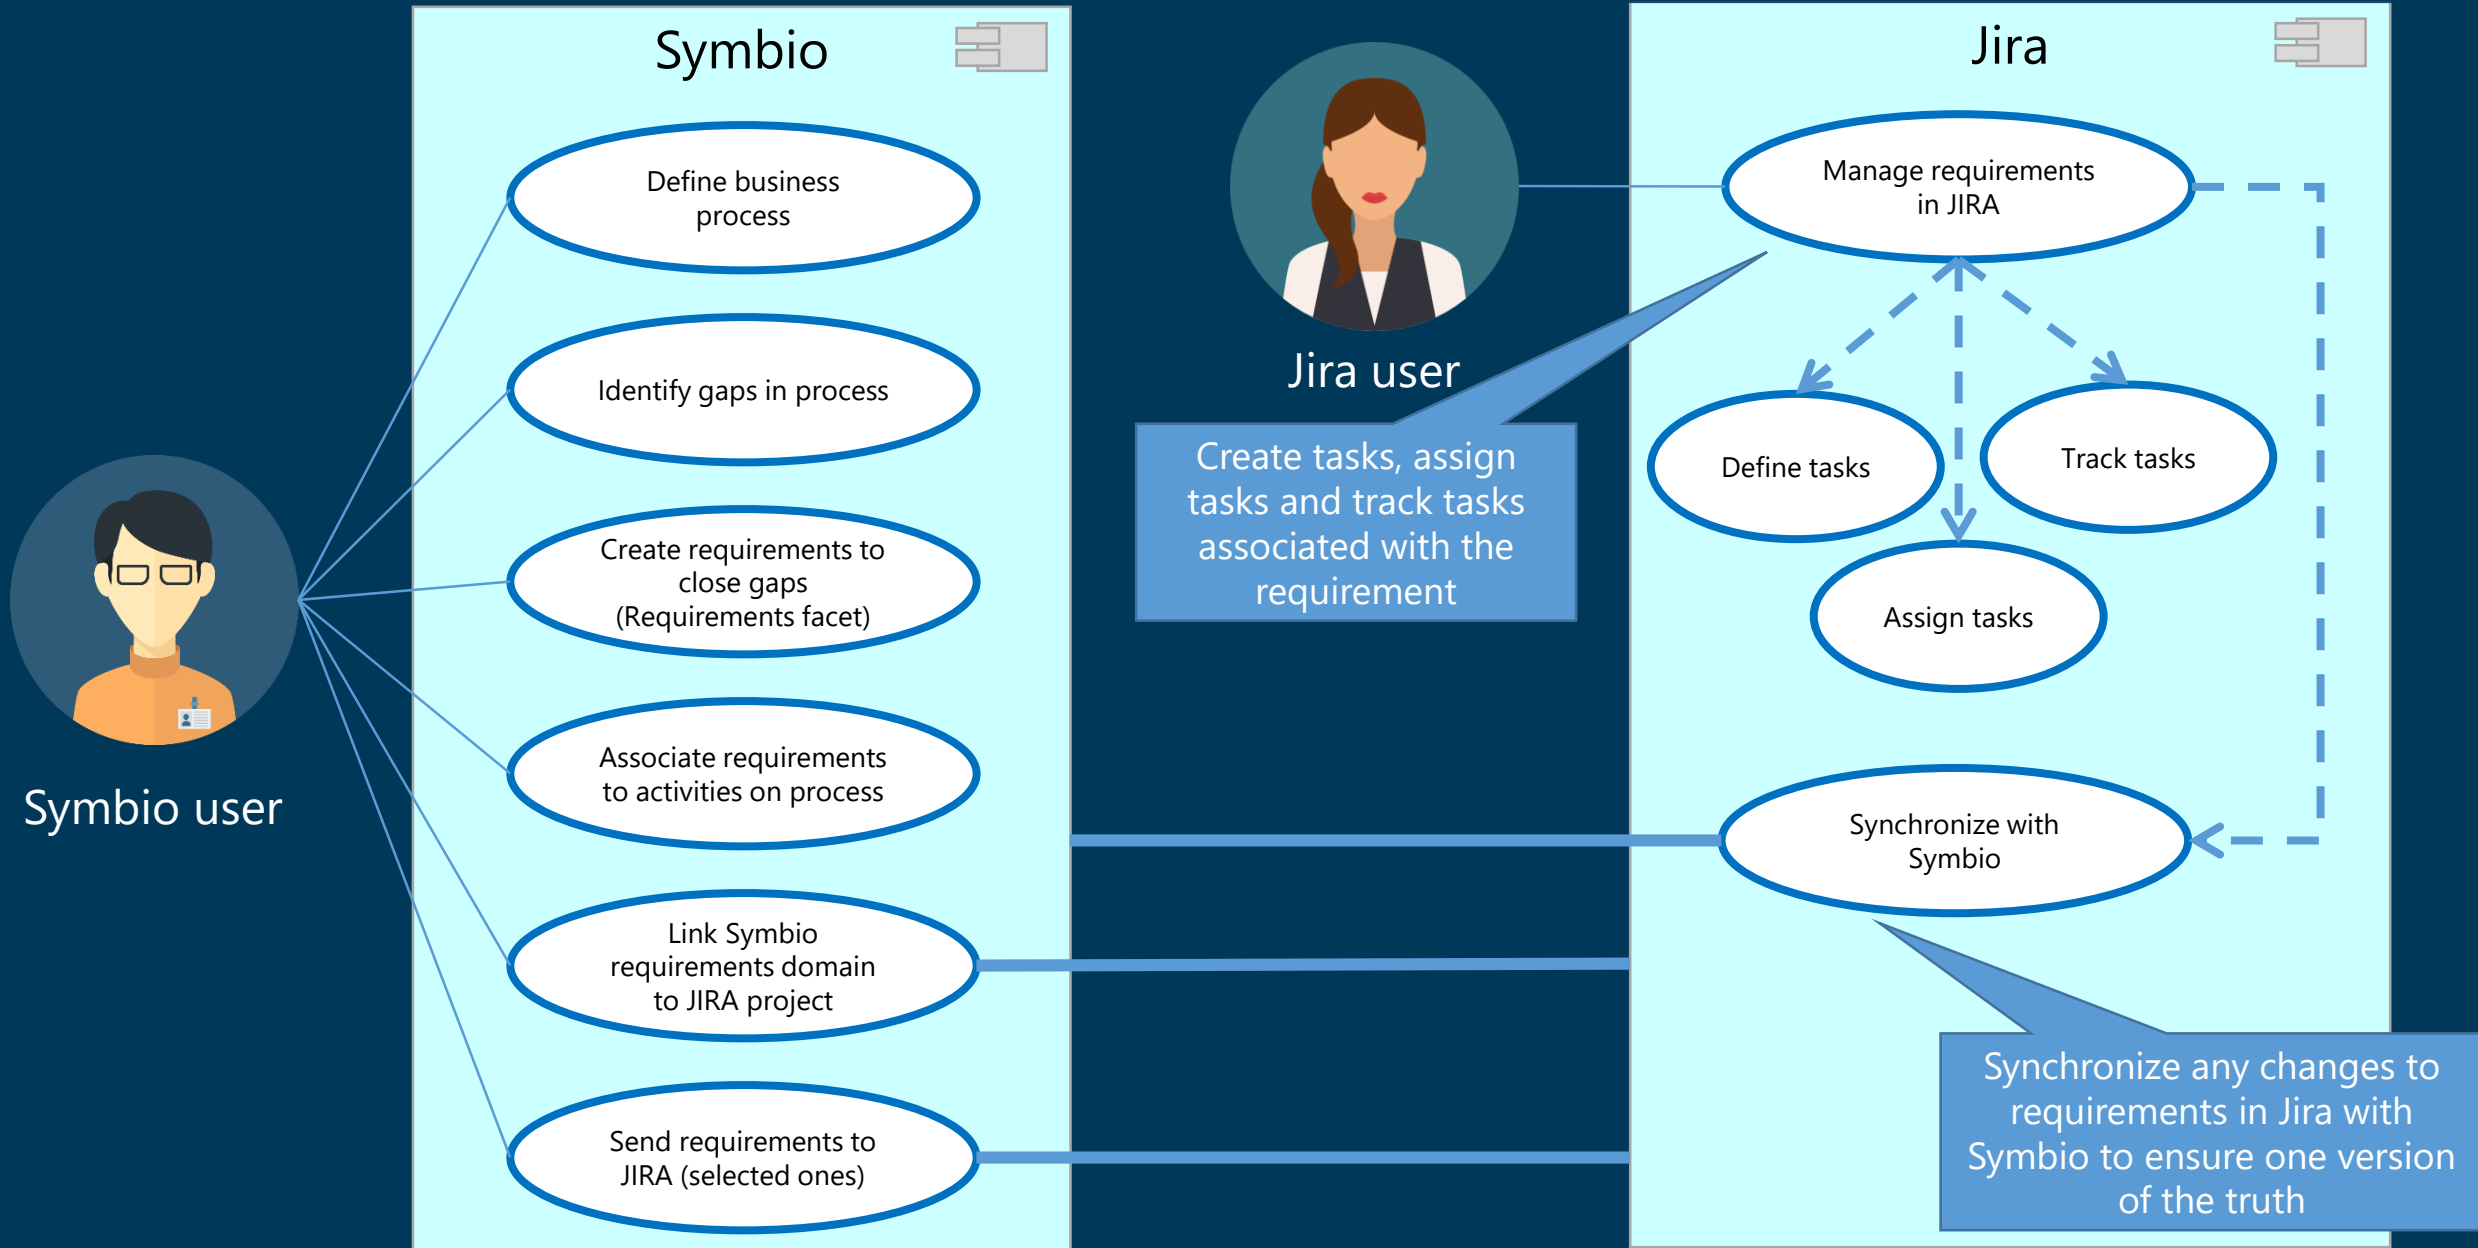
Symbio

Define business process

Identify gaps in process

Create requirements to close gaps (Requirements facet)

Associate requirements to activities on process

Link Symbio requirements domain to JIRA project

Send requirements to JIRA (selected ones)

Symbio user

Jira user

Create tasks, assign tasks and track tasks associated with the requirement

Jira

Manage requirements in JIRA

Define tasks

Track tasks

Assign tasks

Synchronize with Symbio

Synchronize any changes to requirements in Jira with Symbio to ensure one version of the truth